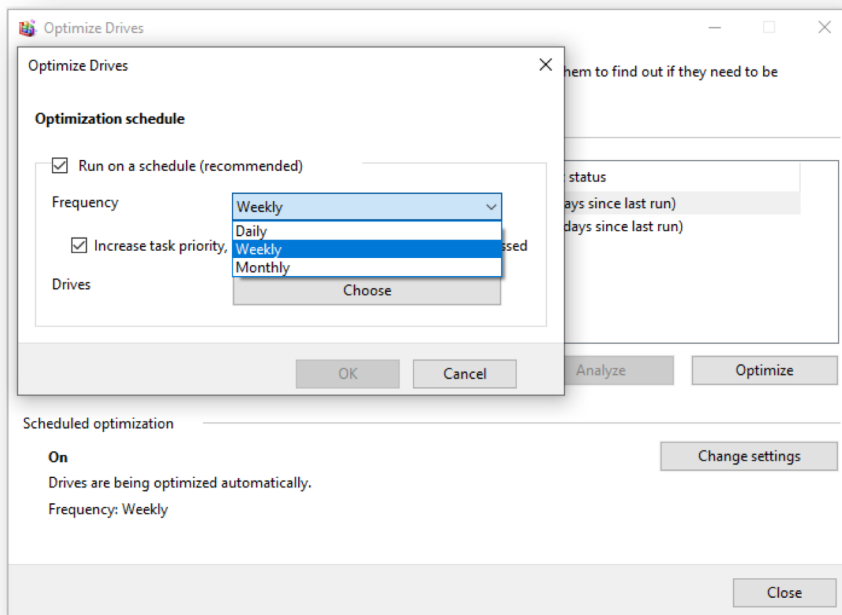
Optimize Drives

hem to find out if they need to be

status

ays since last run)

days since last run)

Analyze

Optimize

Optimize Drives

Optimization schedule

Run on a schedule (recommended)

Frequency

Weekly

Daily

Weekly

Monthly

Increase task priority,

ssed

Drives

Choose

OK

Cancel

Scheduled optimization

On

Drives are being optimized automatically.

Frequency: Weekly

Change settings

Close